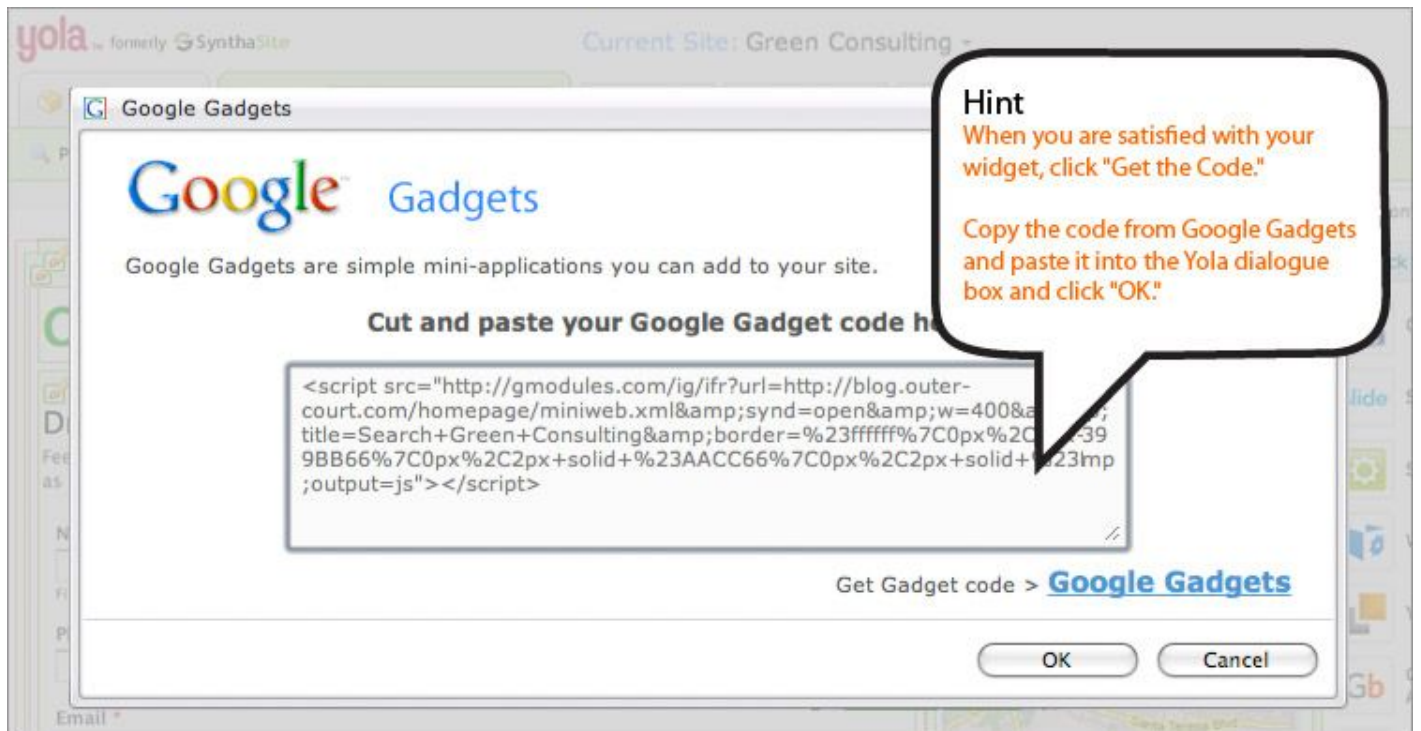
yola formerly SynthaSite

Current Site: Green Consulting

Google Gadgets

Google Gadgets

Google Gadgets are simple mini-applications you can add to your site.

Cut and paste your Google Gadget code h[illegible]

<script src="http://gmodules.com/ig/ifr?url=http://blog.outer-court.com/homepage/miniweb.xml&amp;synd=open&amp;w=400&a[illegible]; title=Search+Green+Consulting&amp;border=%23ffffff%7C0px%2C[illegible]-399BB66%7C0px%2C2px+solid+%23AACC66%7C0px%2C2px+solid+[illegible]23lmp;output=js"></script>

Get Gadget code > Google Gadgets

OK Cancel

Hint
When you are satisfied with your widget, click "Get the Code."

Copy the code from Google Gadgets and paste it into the Yola dialogue box and click "OK."

Email *